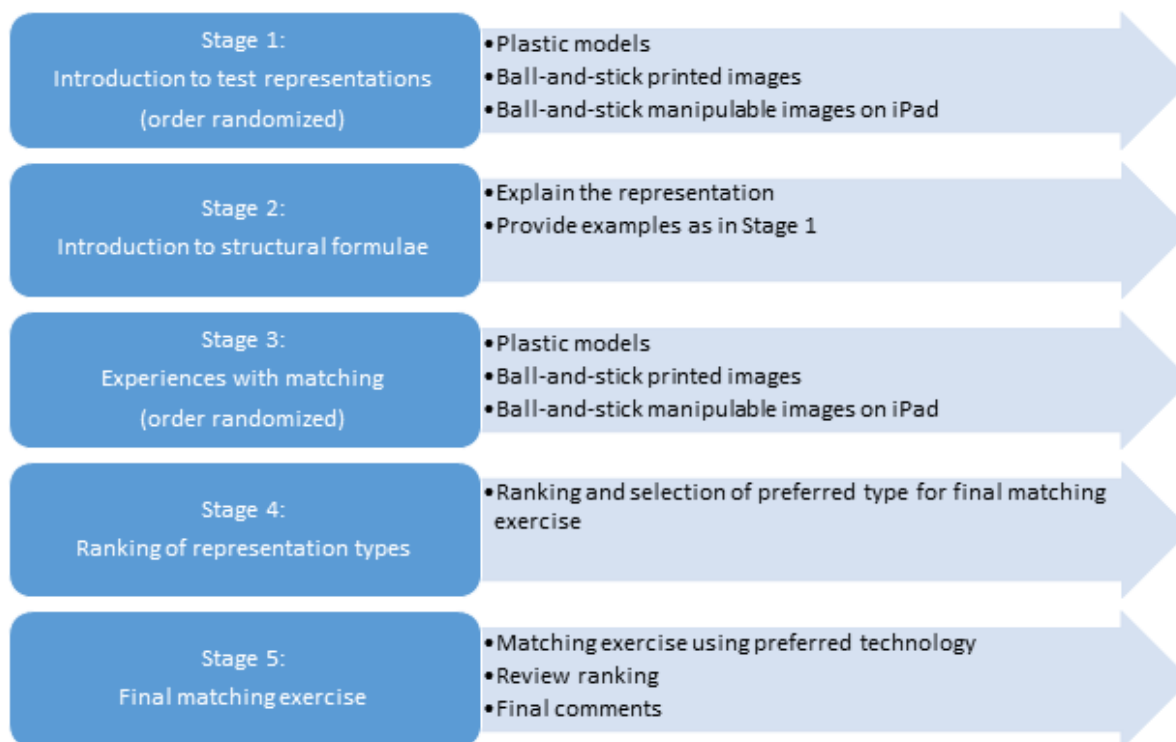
Stage 1:
Introduction to test representations
(order randomized)

•Plastic models
•Ball-and-stick printed images
•Ball-and-stick manipulable images on iPad

Stage 2:
Introduction to structural formulae

•Explain the representation
•Provide examples as in Stage 1

Stage 3:
Experiences with matching
(order randomized)

•Plastic models
•Ball-and-stick printed images
•Ball-and-stick manipulable images on iPad

Stage 4:
Ranking of representation types

•Ranking and selection of preferred type for final matching exercise

Stage 5:
Final matching exercise

•Matching exercise using preferred technology
•Review ranking
•Final comments